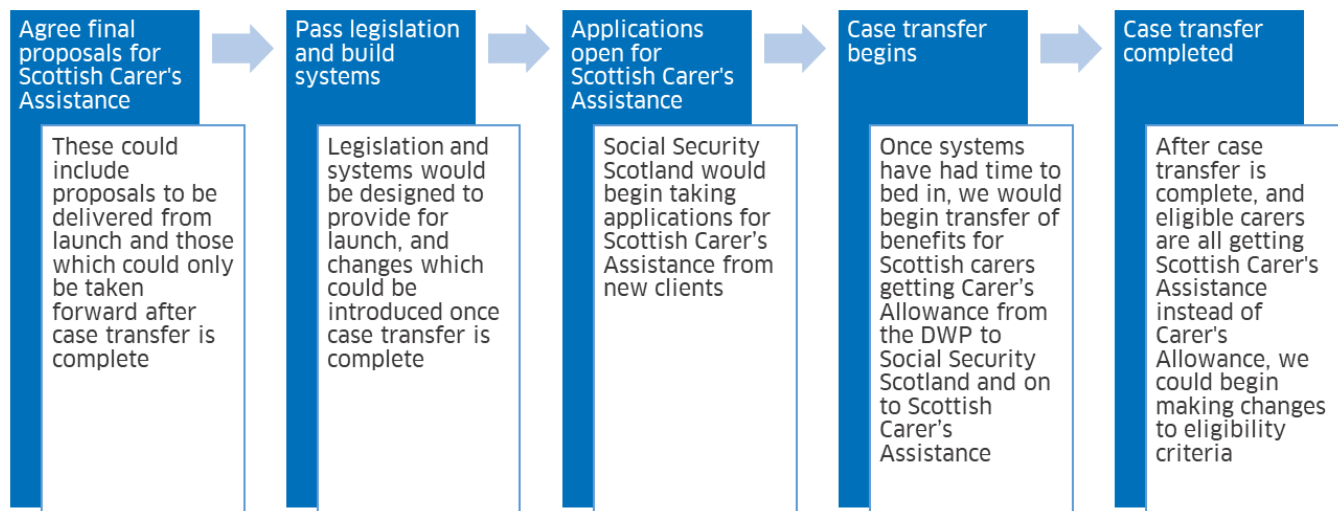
Agree final proposals for Scottish Carer's Assistance

These could include proposals to be delivered from launch and those which could only be taken forward after case transfer is complete

Pass legislation and build systems

Legislation and systems would be designed to provide for launch, and changes which could be introduced once case transfer is complete

Applications open for Scottish Carer's Assistance

Social Security Scotland would begin taking applications for Scottish Carer's Assistance from new clients

Case transfer begins

Once systems have had time to bed in, we would begin transfer of benefits for Scottish carers getting Carer's Allowance from the DWP to Social Security Scotland and on to Scottish Carer's Assistance

Case transfer completed

After case transfer is complete, and eligible carers are all getting Scottish Carer's Assistance instead of Carer's Allowance, we could begin making changes to eligibility criteria